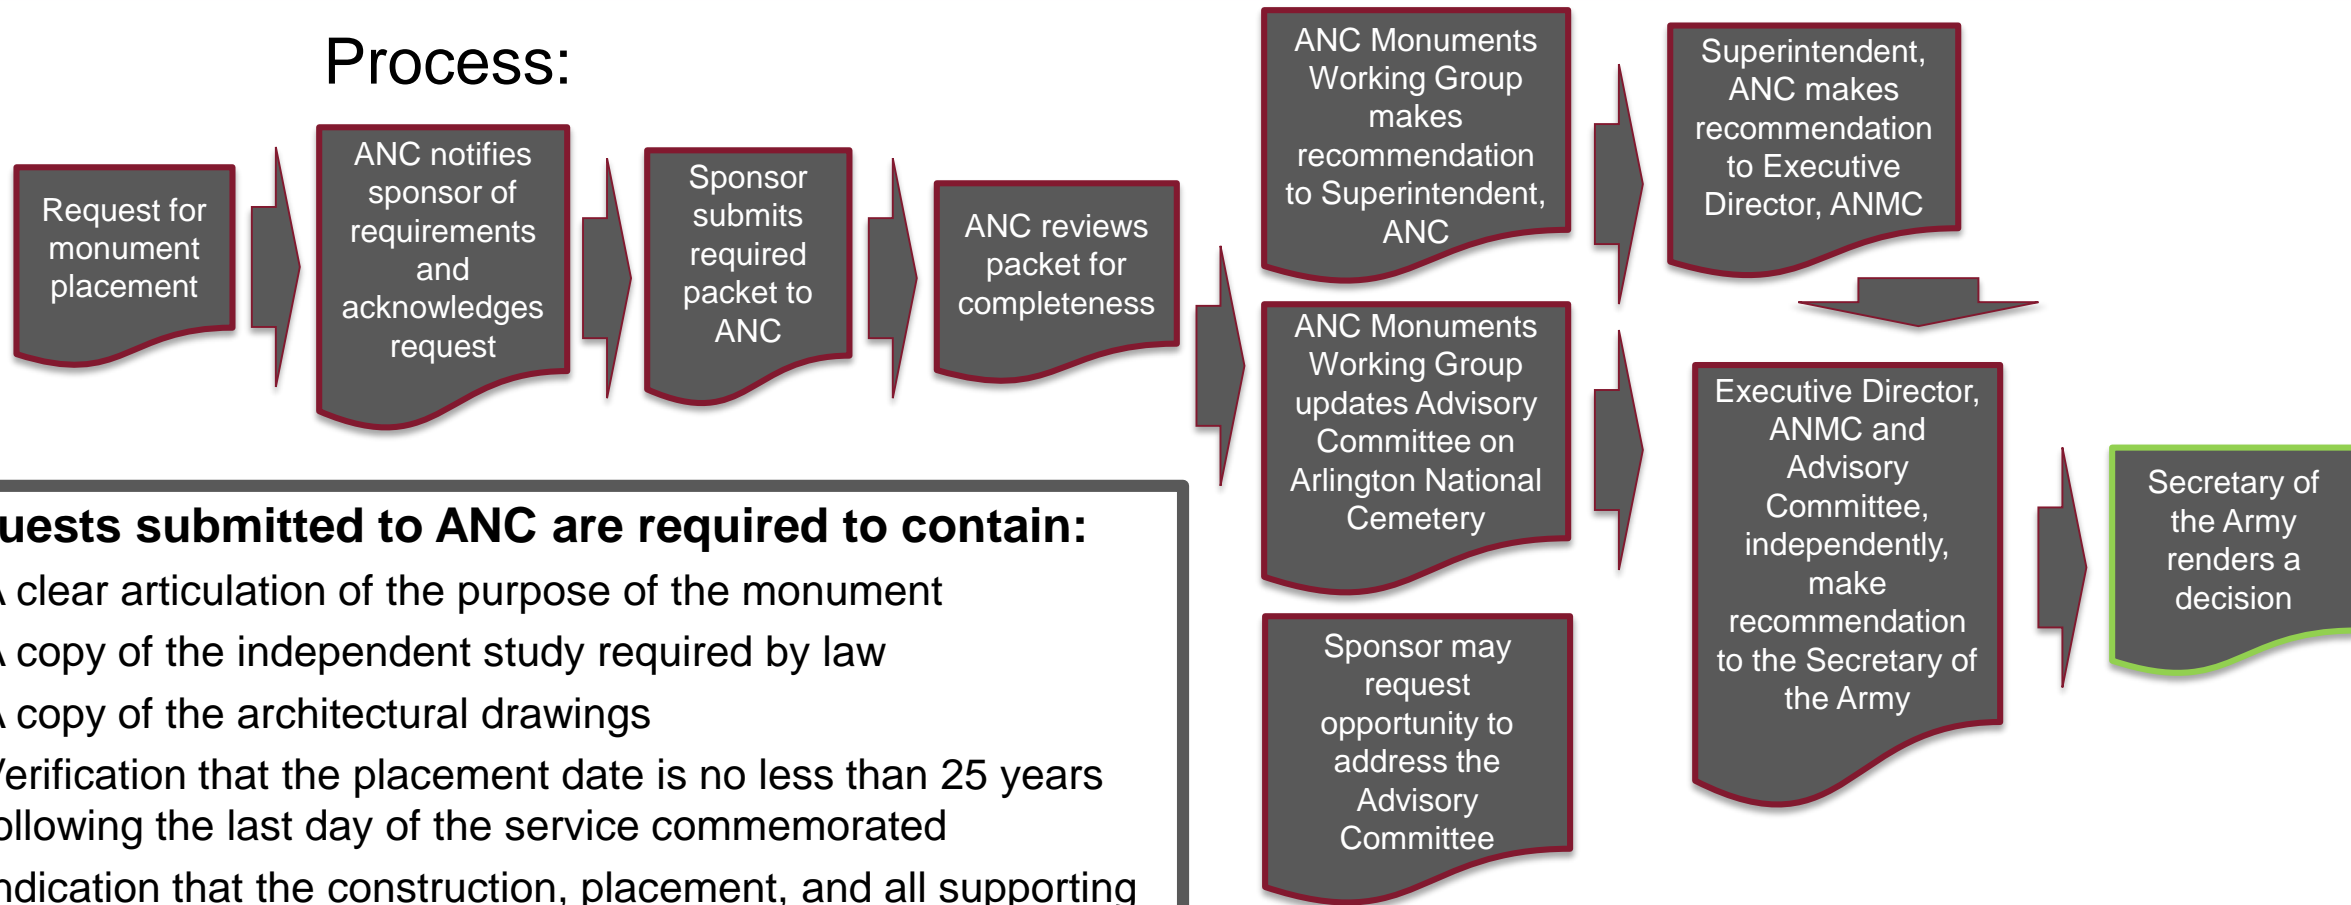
Process:

Request for monument placement

ANC notifies sponsor of requirements and acknowledges request

Sponsor submits required packet to ANC

ANC reviews packet for completeness

ANC Monuments Working Group makes recommendation to Superintendent, ANC

ANC Monuments Working Group updates Advisory Committee on Arlington National Cemetery

Sponsor may request opportunity to address the Advisory Committee

Superintendent, ANC makes recommendation to Executive Director, ANMC

Executive Director, ANMC and Advisory Committee, independently, make recommendation to the Secretary of the Army

Secretary of the Army renders a decision

uests submitted to ANC are required to contain:

clear articulation of the purpose of the monument

copy of the independent study required by law

copy of the architectural drawings

erification that the placement date is no less than 25 years ollowing the last day of the service commemorated

ndication that the construction, placement, and all supporting